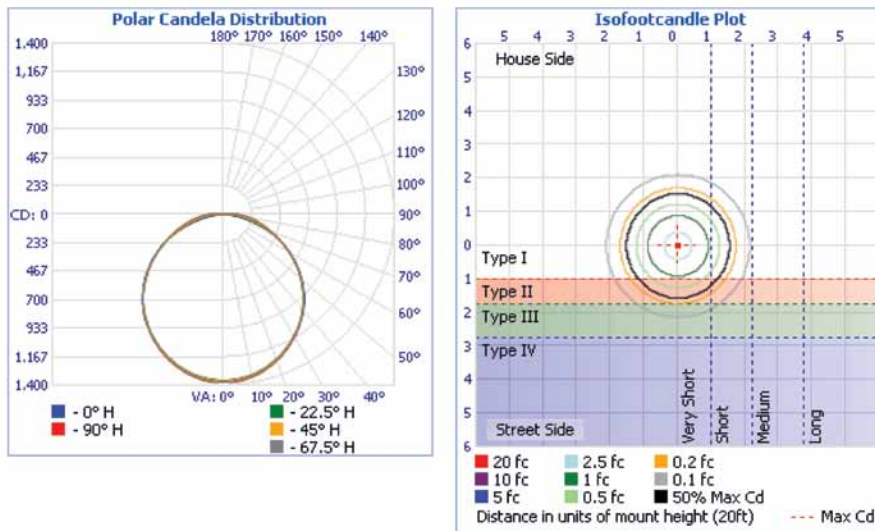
Polar Candela Distribution

1,400
1,167
933
700
467
233
CD: 0
233
467
700
933
1,167
1,400

180° 170° 160° 150° 140°
130°
120°
110°
100°
90°
80°
70°
60°
50°
VA: 0° 10° 20° 30° 40°

- 0° H
- 90° H
- 22.5° H
- 45° H
- 67.5° H

Isofootcandle Plot

5 4 3 2 1 0 1 2 3 4 5
6
5
4
3
2
1
0
1
2
3
4
5
6

House Side
Type I
Type II
Type III
Type IV
Street Side
Very Short
Short
Medium
Long

20 fc
10 fc
5 fc
2.5 fc
1 fc
0.5 fc
0.2 fc
0.1 fc
50% Max Cd
Distance in units of mount height (20ft)
Max Cd